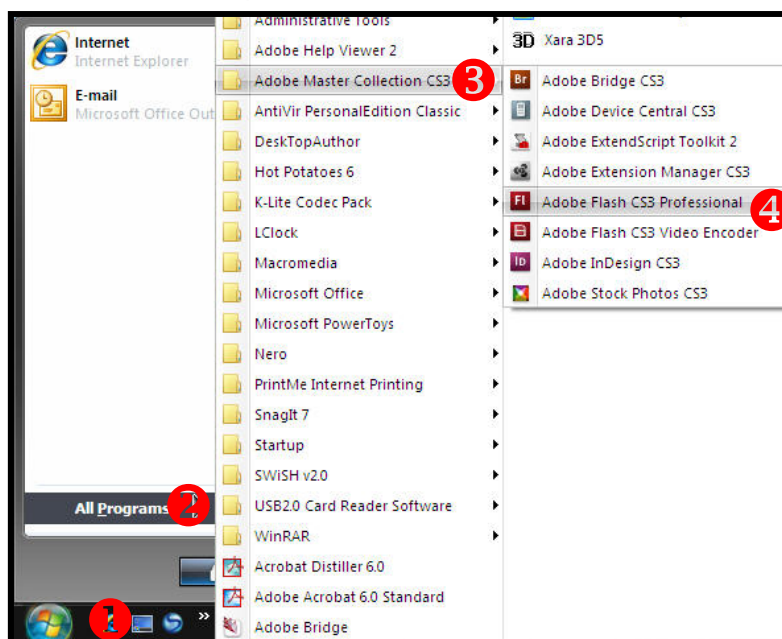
Internet
Internet Explorer

E-mail
Microsoft Office Out

All Programs 2

1

Administrative Tools
Adobe Help Viewer 2
Adobe Master Collection CS3 3
AntiVir PersonalEdition Classic
DeskTopAuthor
Hot Potatoes 6
K-Lite Codec Pack
LClock
Macromedia
Microsoft Office
Microsoft PowerToys
Nero
PrintMe Internet Printing
SnagIt 7
Startup
SWiSH v2.0
USB2.0 Card Reader Software
WinRAR
Acrobat Distiller 6.0
Adobe Acrobat 6.0 Standard
Adobe Bridge

3D Xara 3D5
Br Adobe Bridge CS3
Adobe Device Central CS3
Adobe ExtendScript Toolkit 2
Adobe Extension Manager CS3
Fl Adobe Flash CS3 Professional 4
Adobe Flash CS3 Video Encoder
ID Adobe InDesign CS3
Adobe Stock Photos CS3